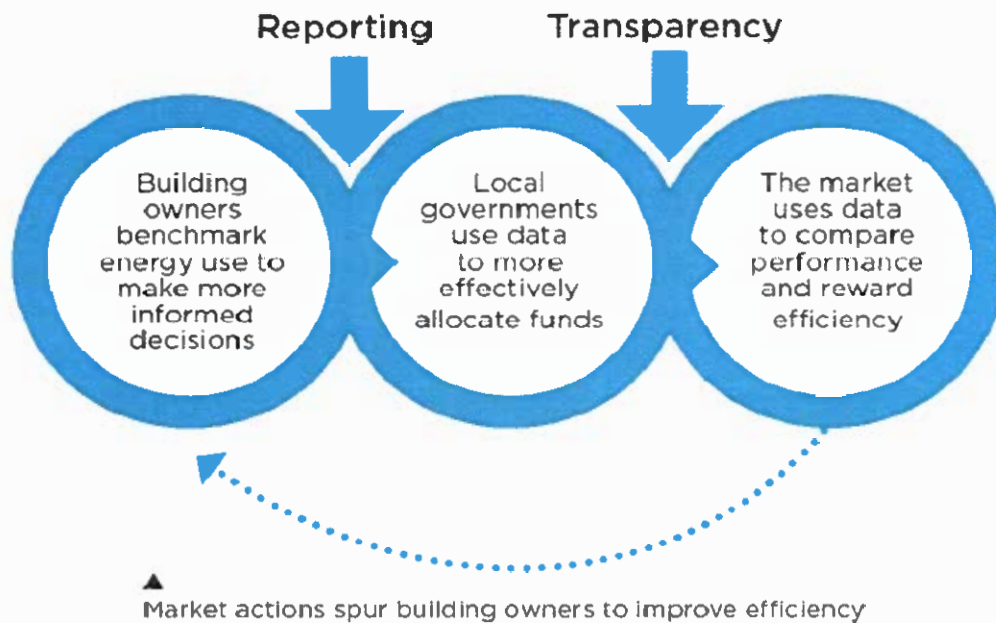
Reporting

Transparency

Building owners benchmark energy use to make more informed decisions

Local governments use data to more effectively allocate funds

The market uses data to compare performance and reward efficiency

Market actions spur building owners to improve efficiency